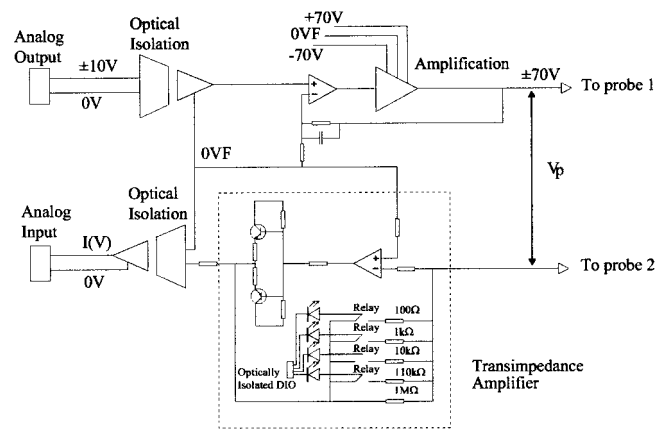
Analog Output
±10V
0V
Optical Isolation
+70V
0VF
-70V
Amplification
±70V
To probe 1
0VF
Vp
Analog Input
I(V)
0V
Optical Isolation
To probe 2
Relay
Relay
Relay
Relay
100Ω
1kΩ
10kΩ
110kΩ
1MΩ
Optically Isolated DIO
Transimpedance Amplifier